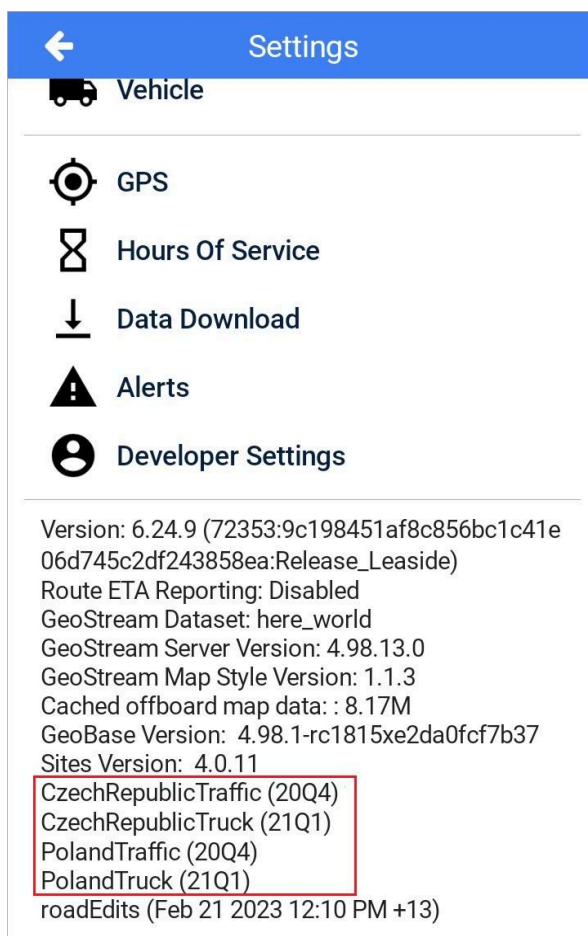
Settings

Vehicle

GPS

Hours Of Service

Data Download

Alerts

Developer Settings

Version: 6.24.9 (72353:9c198451af8c856bc1c41e06d745c2df243858ea:Release_Leaside)
Route ETA Reporting: Disabled
GeoStream Dataset: here_world
GeoStream Server Version: 4.98.13.0
GeoStream Map Style Version: 1.1.3
Cached offboard map data: : 8.17M
GeoBase Version: 4.98.1-rc1815xe2da0fcf7b37
Sites Version: 4.0.11
CzechRepublicTraffic (20Q4)
CzechRepublicTruck (21Q1)
PolandTraffic (20Q4)
PolandTruck (21Q1)
roadEdits (Feb 21 2023 12:10 PM +13)